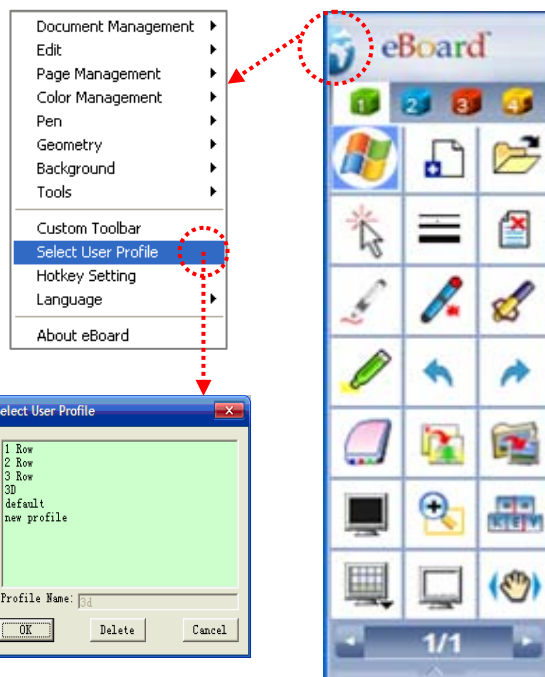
Document Management
Edit
Page Management
Color Management
Pen
Geometry
Background
Tools
Custom Toolbar
Select User Profile
Hotkey Setting
Language
About eBoard

elect User Profile
1 Row
2 Row
3 Row
3D
default
new profile
Profile Name: 3d
OK
Delete
Cancel

eBoard
1
2
3
4
KEY
1/1